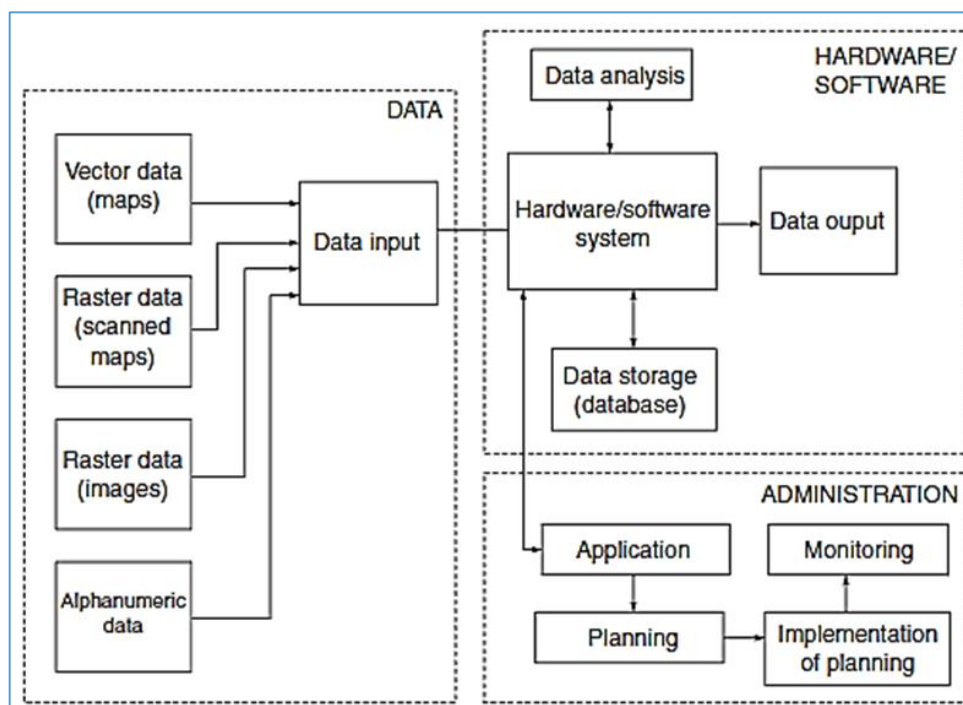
DATA

Vector data (maps)

Raster data (scanned maps)

Raster data (images)

Alphanumeric data

Data input

HARDWARE/ SOFTWARE

Data analysis

Hardware/software system

Data ouput

Data storage (database)

ADMINISTRATION

Application

Monitoring

Planning

Implementation of planning